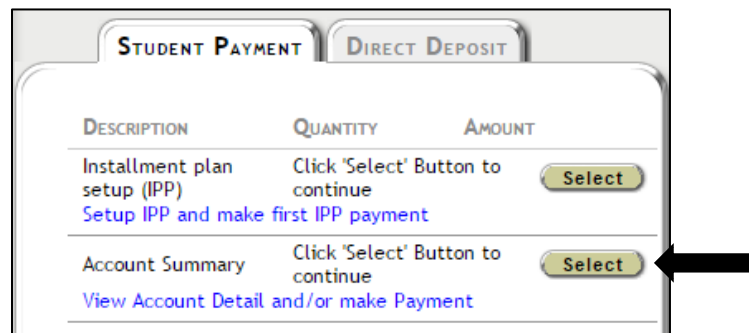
STUDENT PAYMENT | DIRECT DEPOSIT

| DESCRIPTION | QUANTITY | AMOUNT | |
|---|---|---|---|
| Installment plan setup (IPP) | Click 'Select' Button to continue | | Select |
| Setup IPP and make first IPP payment | | | |
| Account Summary | Click 'Select' Button to continue | | Select |
| View Account Detail and/or make Payment | | | |